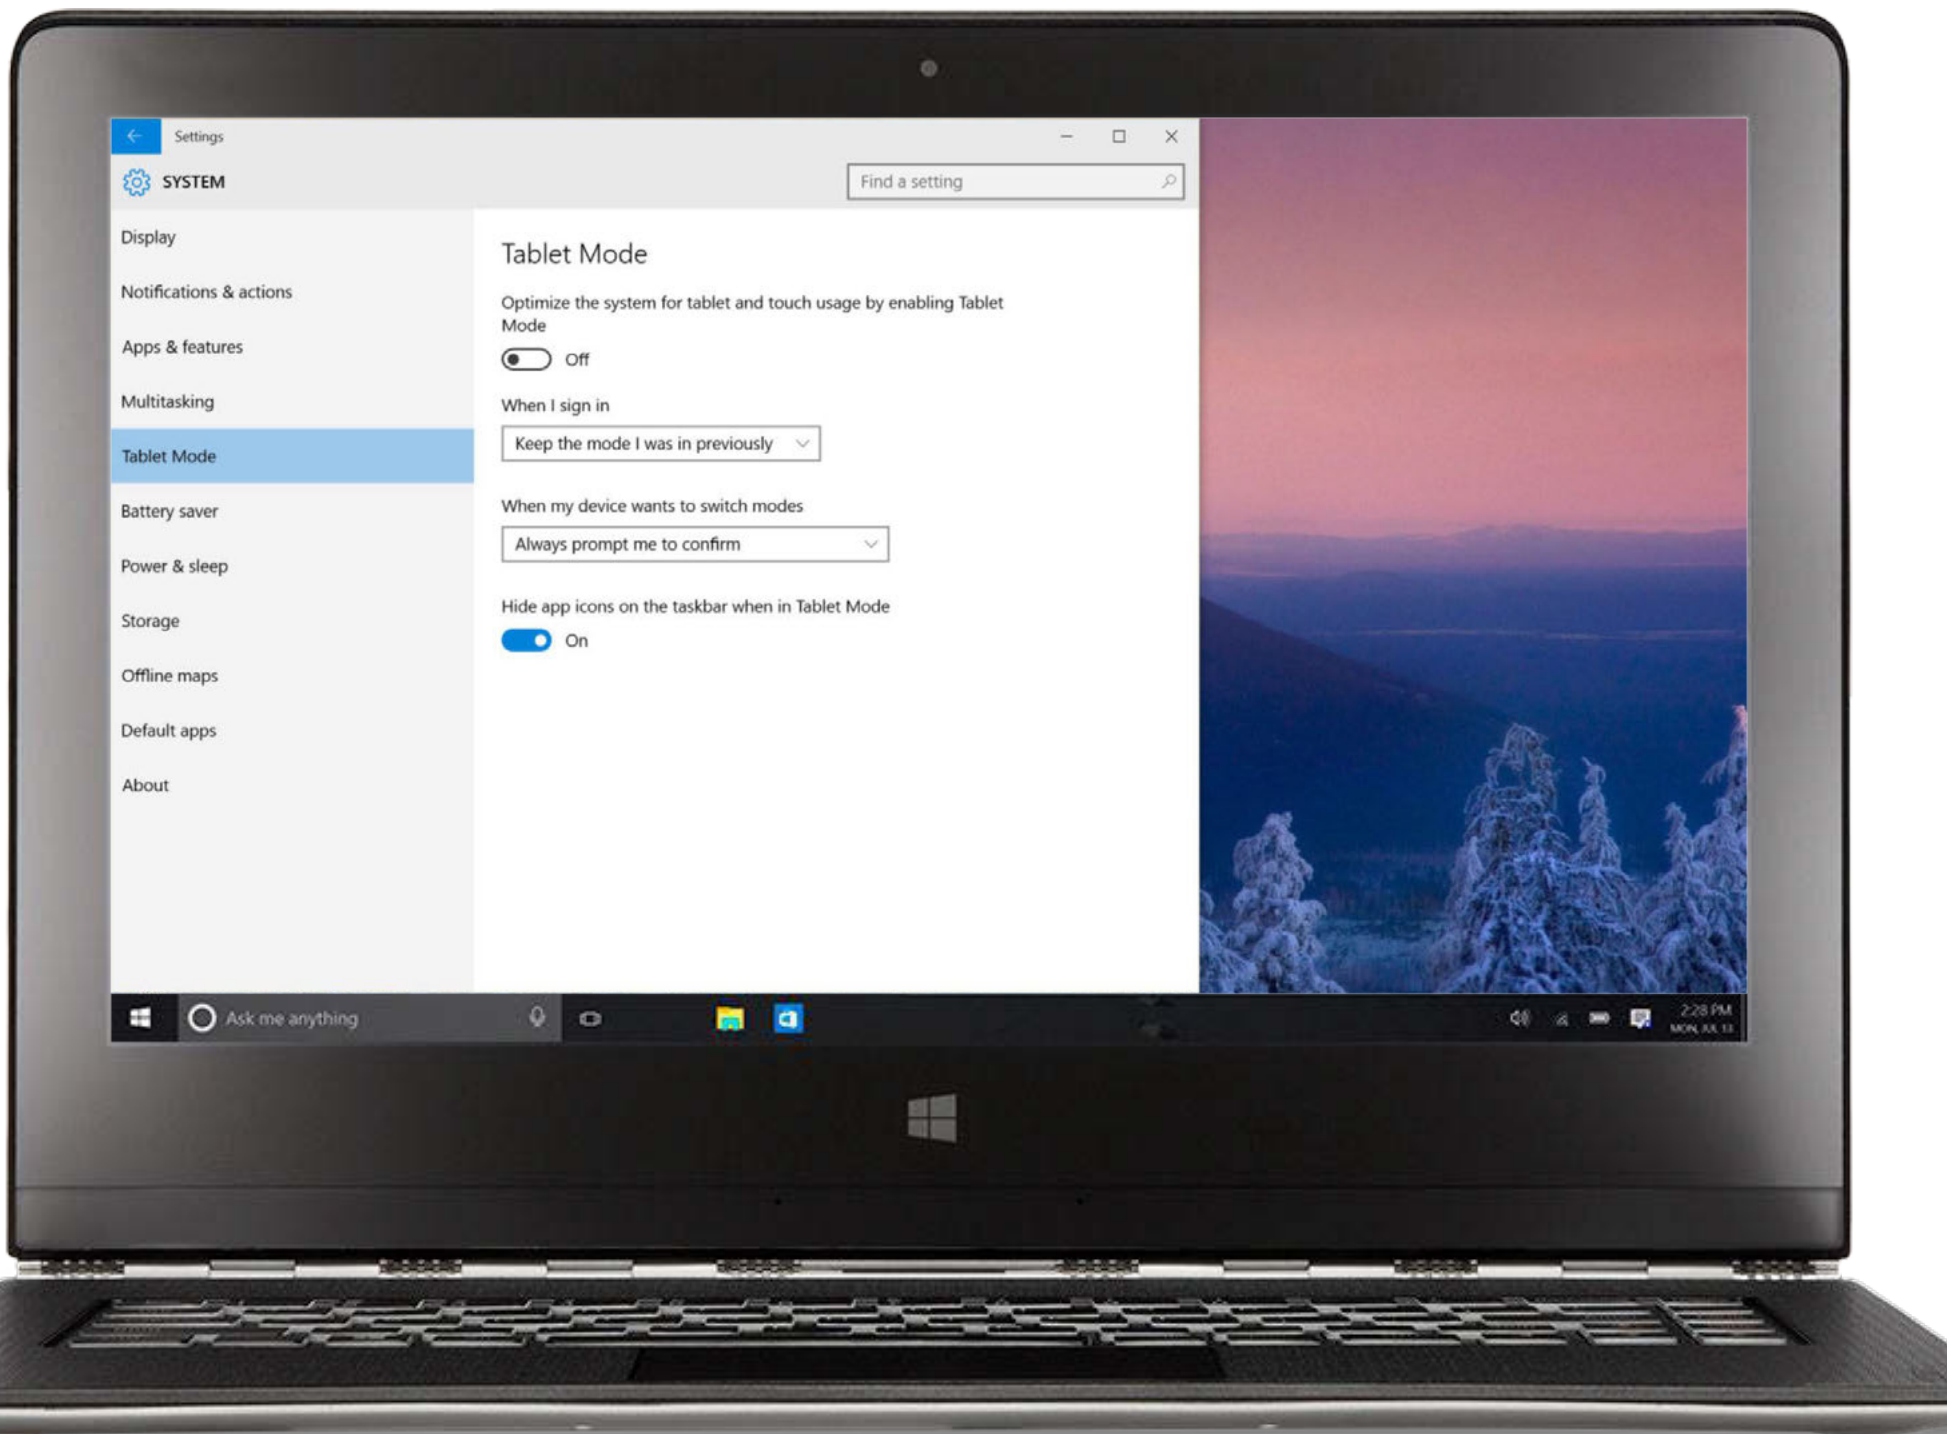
Settings

SYSTEM

Find a setting

Display

Notifications & actions

Apps & features

Multitasking

Tablet Mode

Battery saver

Power & sleep

Storage

Offline maps

Default apps

About

Tablet Mode

Optimize the system for tablet and touch usage by enabling Tablet Mode

Off

When I sign in

Keep the mode I was in previously

When my device wants to switch modes

Always prompt me to confirm

Hide app icons on the taskbar when in Tablet Mode

On

Ask me anything

2:28 PM
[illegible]